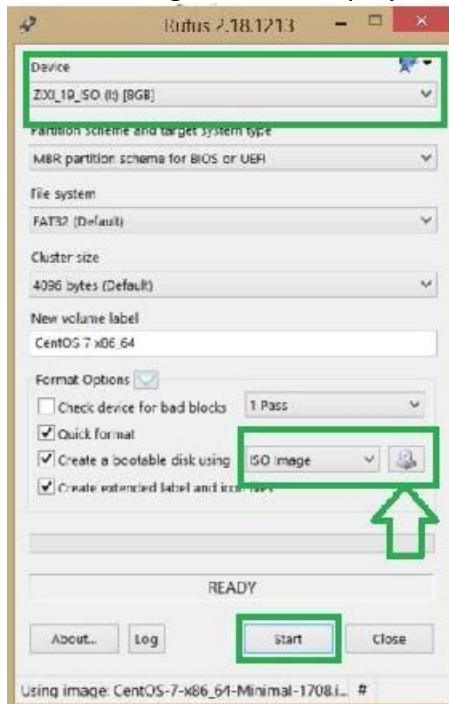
Rufus 2.18.1213

Device
ZIXI_19_ISO (I:) [8GB]

Partition scheme and target system type
MBR partition scheme for BIOS or UEFI

File system
FAT32 (Default)

Cluster size
4096 bytes (Default)

New volume label
CentOS 7 x86_64

Format Options
Check device for bad blocks 1 Pass
Quick format
Create a bootable disk using ISO Image
Create extended label and icon files

READY

About... Log Start Close

Using image: CentOS-7-x86_64-Minimal-1708.i... #